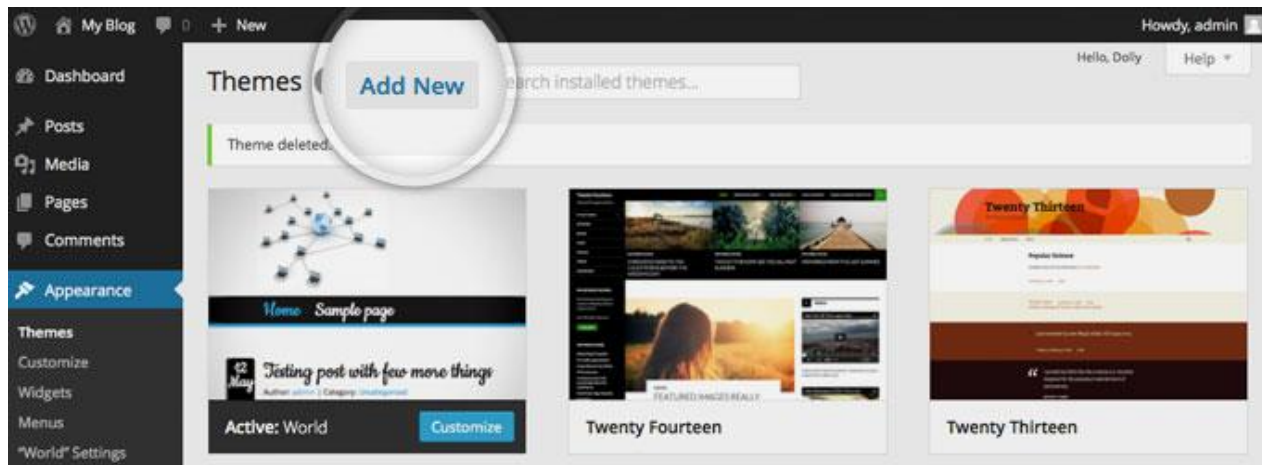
My Blog 0 + New

Howdy, admin

Dashboard
Posts
Media
Pages
Comments
Appearance
Themes
Customize
Widgets
Menus
"World" Settings

Hello, Dolly
Help ▼

Themes Add New earch installed themes...

Theme deleted.

Home Sample page

12 May Testing post with few more things
Author: admin | Category: Uncategorized

Active: World
Customize

FEATURED IMAGES REALLY

Twenty Fourteen

Twenty Thirteen
Popular Science

Twenty Thirteen